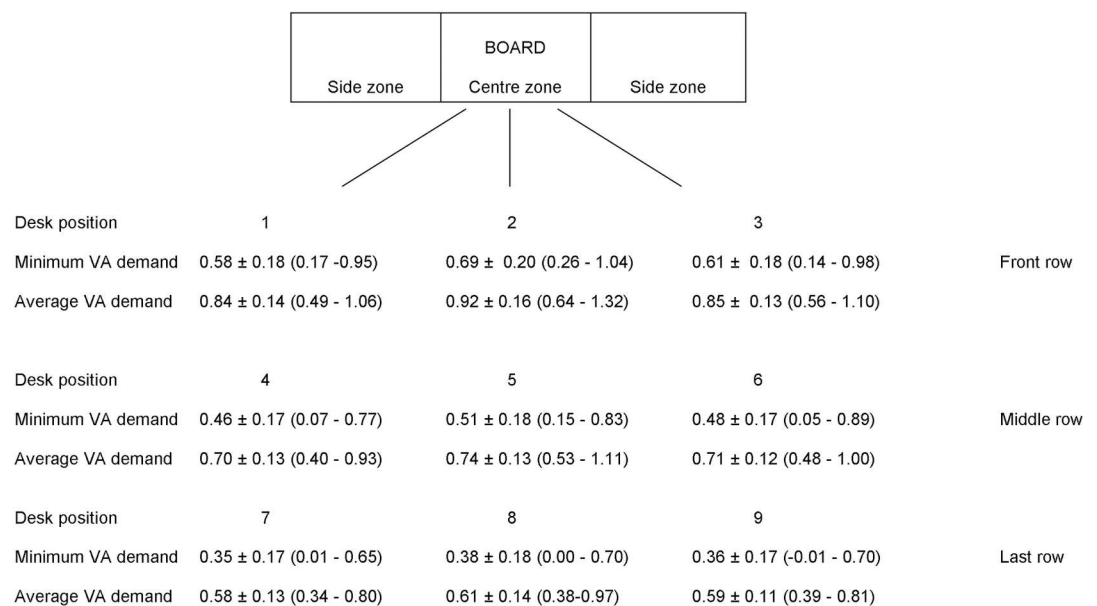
| Side zone | BOARD Centre zone | Side zone |
|---|---|---|

Desk position 1 2 3

Minimum VA demand $0.58 \pm 0.18$ (0.17 -0.95) $0.69 \pm 0.20$ (0.26 - 1.04) $0.61 \pm 0.18$ (0.14 - 0.98) Front row

Average VA demand $0.84 \pm 0.14$ (0.49 - 1.06) $0.92 \pm 0.16$ (0.64 - 1.32) $0.85 \pm 0.13$ (0.56 - 1.10)

Desk position 4 5 6

Minimum VA demand $0.46 \pm 0.17$ (0.07 - 0.77) $0.51 \pm 0.18$ (0.15 - 0.83) $0.48 \pm 0.17$ (0.05 - 0.89) Middle row

Average VA demand $0.70 \pm 0.13$ (0.40 - 0.93) $0.74 \pm 0.13$ (0.53 - 1.11) $0.71 \pm 0.12$ (0.48 - 1.00)

Desk position 7 8 9

Minimum VA demand $0.35 \pm 0.17$ (0.01 - 0.65) $0.38 \pm 0.18$ (0.00 - 0.70) $0.36 \pm 0.17$ (-0.01 - 0.70) Last row

Average VA demand $0.58 \pm 0.13$ (0.34 - 0.80) $0.61 \pm 0.14$ (0.38-0.97) $0.59 \pm 0.11$ (0.39 - 0.81)